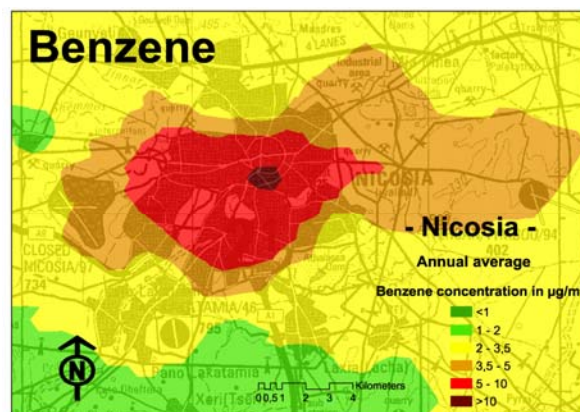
Benzene

- Nicosia -

Annual average

Benzene concentration in µg/m

<1
1 - 2
2 - 3,5
3,5 - 5
5 - 10
>10

N

0 0,5 1 2 3 4 Kilometers

industrial area
quarry
NICOSIA
CLOSED NICOSIA/97
402
734
795
Laxia
Pano Lakatamia
Xeri